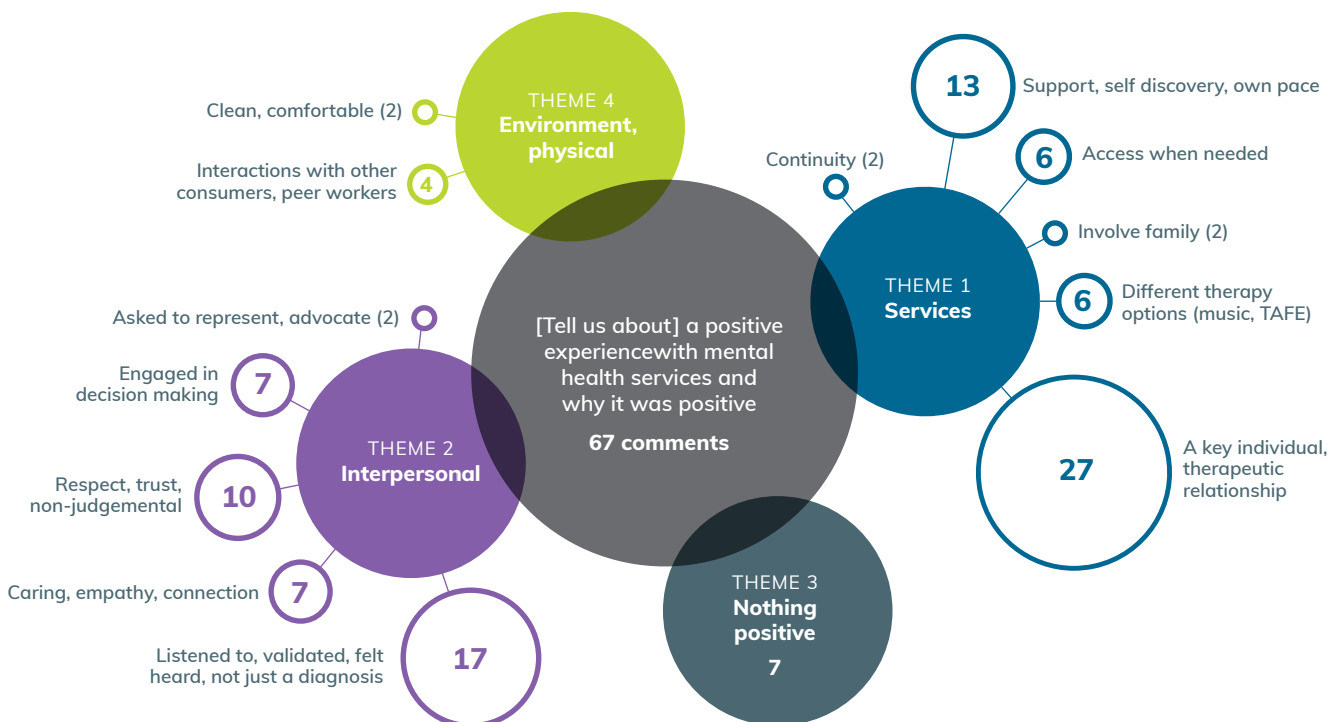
THEME 4
Environment, physical

Clean, comfortable (2)

4 Interactions with other consumers, peer workers

[Tell us about] a positive experiencewith mental health services and why it was positive

67 comments

THEME 1
Services

13 Support, self discovery, own pace

Continuity (2)

6 Access when needed

Involve family (2)

6 Different therapy options (music, TAFE)

27 A key individual, therapeutic relationship

THEME 2
Interpersonal

Asked to represent, advocate (2)

7 Engaged in decision making

10 Respect, trust, non-judgemental

7 Caring, empathy, connection

17 Listened to, validated, felt heard, not just a diagnosis

THEME 3
Nothing positive
7